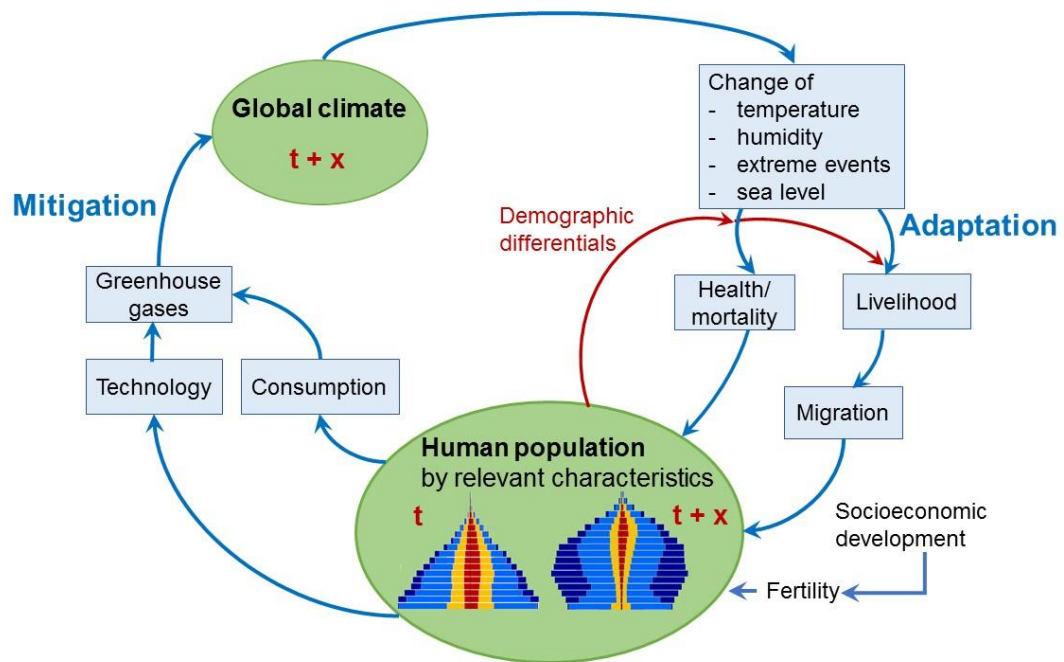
Global climate
t + x

Change of
- temperature
- humidity
- extreme events
- sea level

Mitigation

Adaptation

Demographic differentials

Greenhouse gases

Health/ mortality

Livelihood

Technology

Consumption

Migration

Human population
by relevant characteristics

t

t + x

Socioeconomic development

Fertility